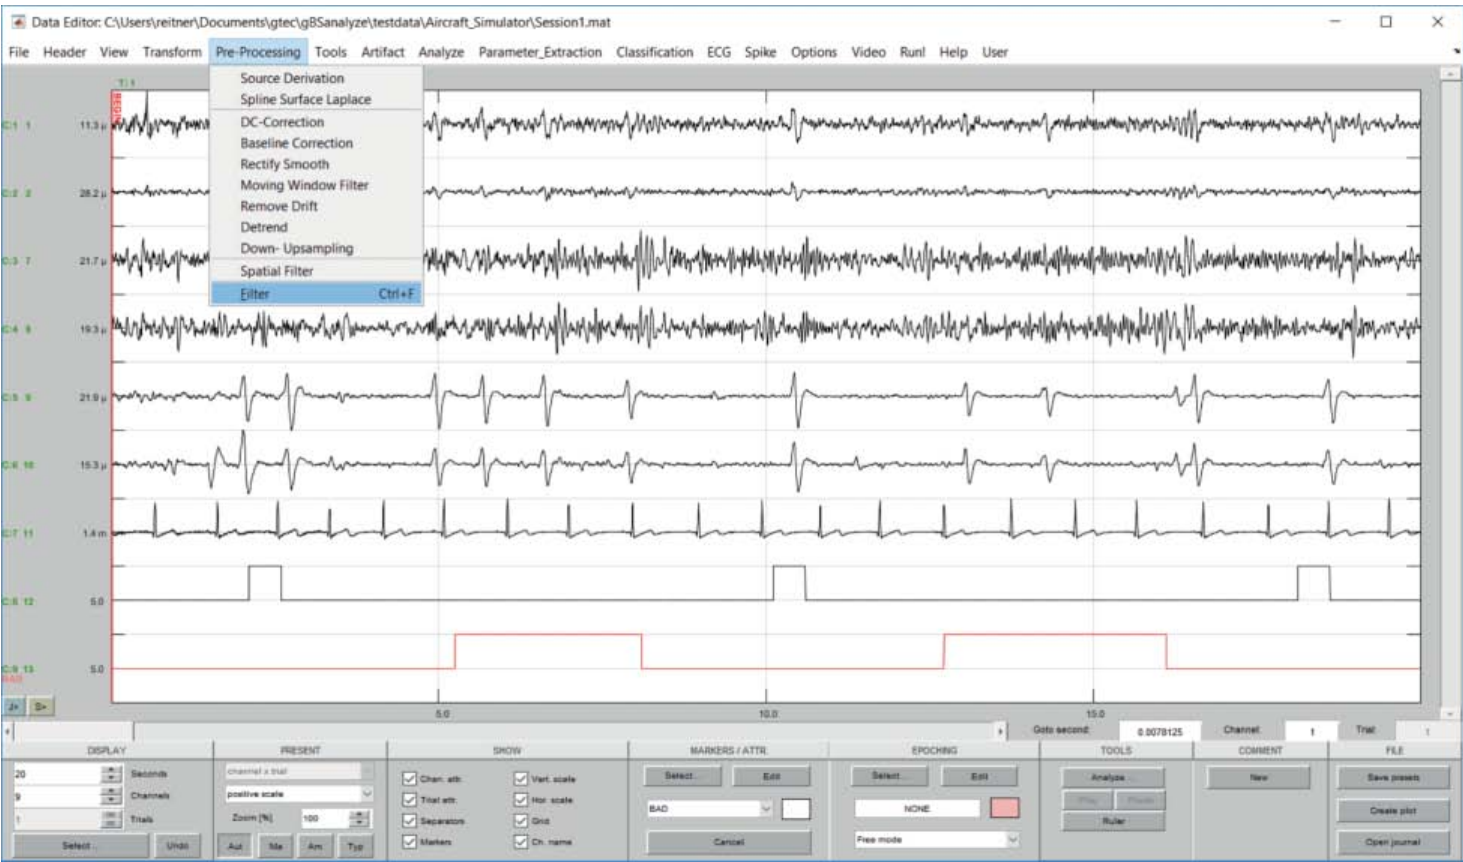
Data Editor: C:\Users\reitner\Documents\gtec\gBSanalyze\testdata\Aircraft_Simulator\Session1.mat

File Header View Transform Pre-Processing Tools Artifact Analyze Parameter_Extraction Classification ECG Spike Options Video Run! Help User

Source Derivation
Spline Surface Laplace
DC-Correction
Baseline Correction
Rectify Smooth
Moving Window Filter
Remove Drift
Detrend
Down- Upsampling
Spatial Filter
Filter Ctrl+F

T: 1

C:1 1 11.3 µ
C:2 2 28.2 µ
C:3 7 21.7 µ
C:4 8 19.3 µ
C:5 9 21.9 µ
C:6 10 15.3 µ
C:7 11 1.4 m
C:8 12 5.0
C:9 13 5.0

5.0 10.0 15.0

Goto second: 0.0078125 Channel: 1 Trial: 1

DISPLAY
20 Seconds
9 Channels
1 Trials
Select... Undo

PRESENT
channel x trial
positive scale
Zoom [%] 100
Aut Ma Am Typ

SHOW
Chan. att. Vert. scale
Trial att. Hor. scale
Separators Grid
Markers Ch. name

MARKERS / ATTR.
Select... Edit
BAD
Cancel

EPOCHING
Select... Edit
NONE
Free mode

TOOLS
Analyze...
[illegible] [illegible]
Ruler

COMMENT
New

FILE
Save presets
Create plot
Open journal